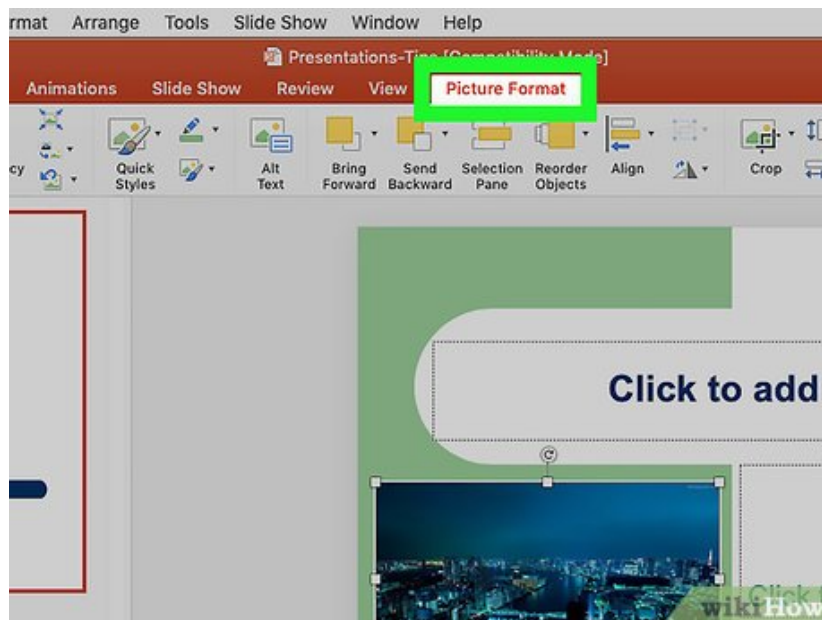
rmat Arrange Tools Slide Show Window Help

Presentations-Tips [Compatibility Mode]

Animations Slide Show Review View Picture Format

cy Quick Styles Alt Text Bring Forward Send Backward Selection Pane Reorder Objects Align Crop

Click to add

Click

wikiHow